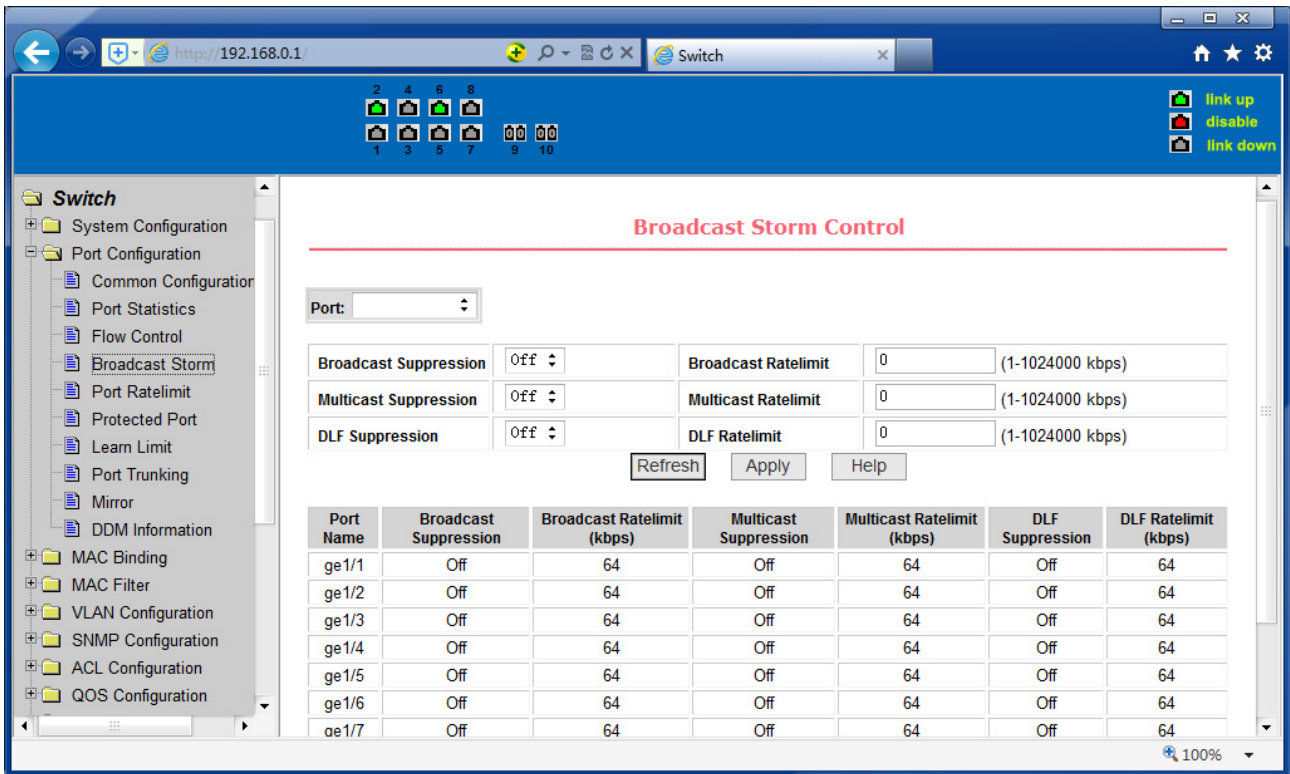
http://192.168.0.1/

Switch

2 4 6 8

1 3 5 7 9 10

link up
disable
link down

Switch
System Configuration
Port Configuration
Common Configuration
Port Statistics
Flow Control
Broadcast Storm
Port Ratelimit
Protected Port
Learn Limit
Port Trunking
Mirror
DDM Information
MAC Binding
MAC Filter
VLAN Configuration
SNMP Configuration
ACL Configuration
QOS Configuration

Broadcast Storm Control

Port:

| Broadcast Suppression | Off | Broadcast Ratelimit | 0 | (1-1024000 kbps) |
|---|---|---|---|---|
| Multicast Suppression | Off | Multicast Ratelimit | 0 | (1-1024000 kbps) |
| DLF Suppression | Off | DLF Ratelimit | 0 | (1-1024000 kbps) |

Refresh Apply Help

| Port Name | Broadcast Suppression | Broadcast Ratelimit (kbps) | Multicast Suppression | Multicast Ratelimit (kbps) | DLF Suppression | DLF Ratelimit (kbps) |
|---|---|---|---|---|---|---|
| ge1/1 | Off | 64 | Off | 64 | Off | 64 |
| ge1/2 | Off | 64 | Off | 64 | Off | 64 |
| ge1/3 | Off | 64 | Off | 64 | Off | 64 |
| ge1/4 | Off | 64 | Off | 64 | Off | 64 |
| ge1/5 | Off | 64 | Off | 64 | Off | 64 |
| ge1/6 | Off | 64 | Off | 64 | Off | 64 |
| ge1/7 | Off | 64 | Off | 64 | Off | 64 |

100%